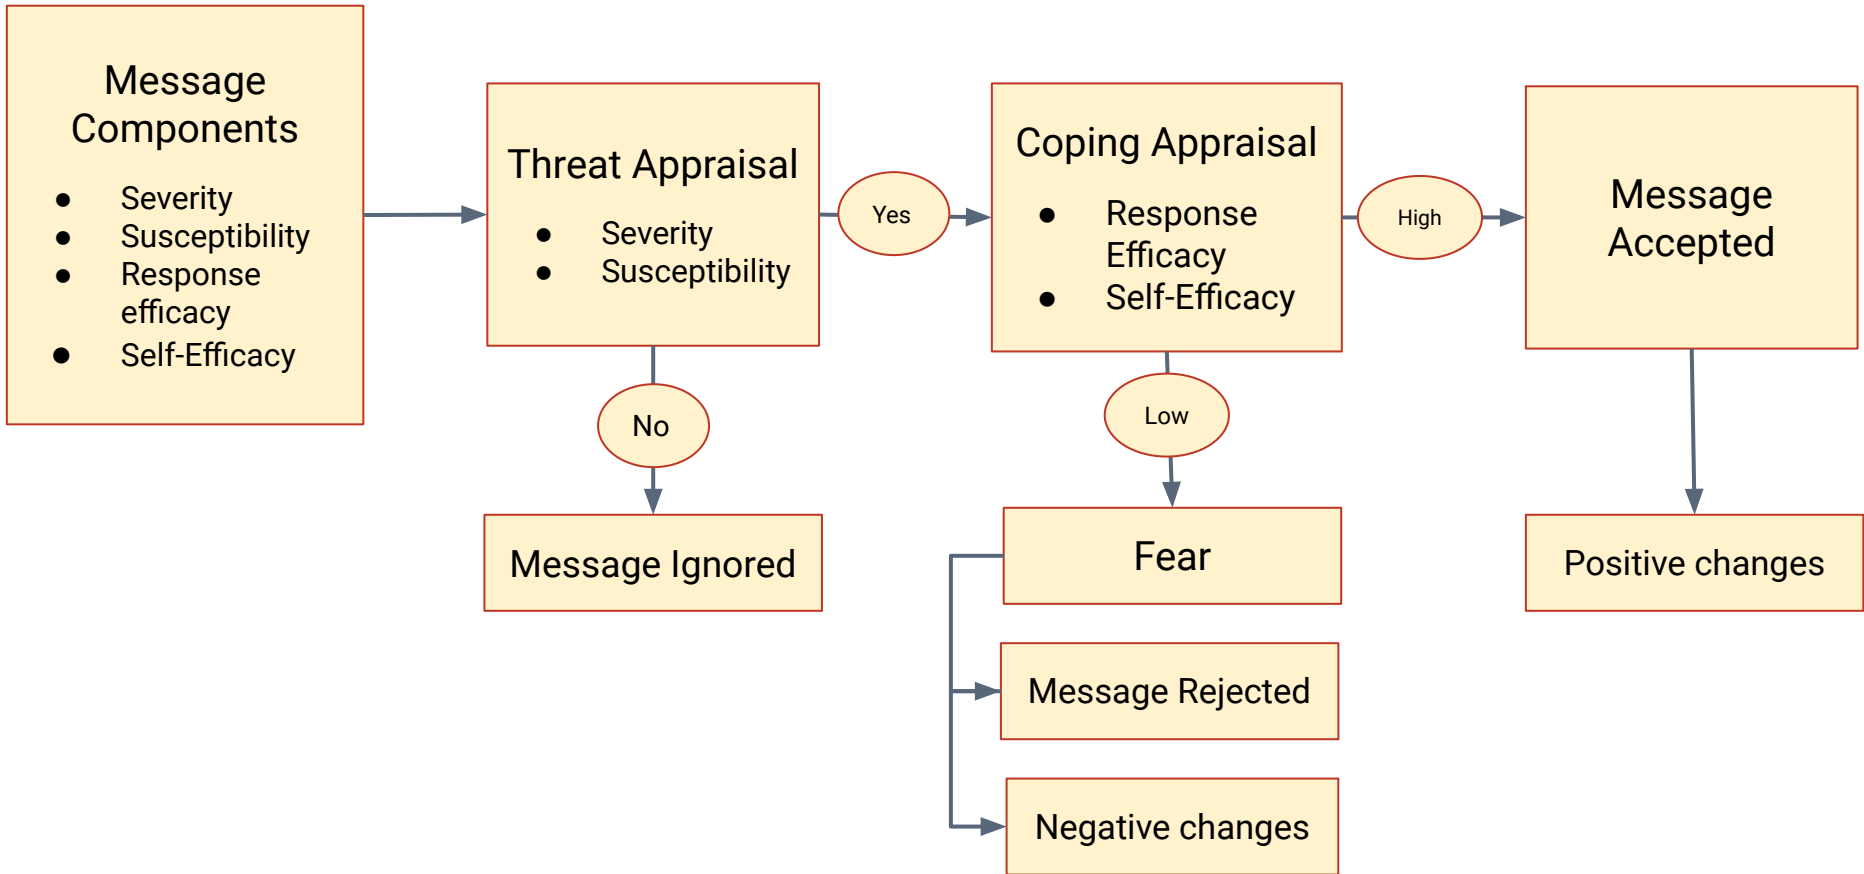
Message Components

- Severity
- Susceptibility
- Response efficacy
- Self-Efficacy

Threat Appraisal

- Severity
- Susceptibility

Yes

Coping Appraisal

- Response Efficacy
- Self-Efficacy

High

Message Accepted

No

Message Ignored

Low

Fear

Message Rejected

Negative changes

Positive changes